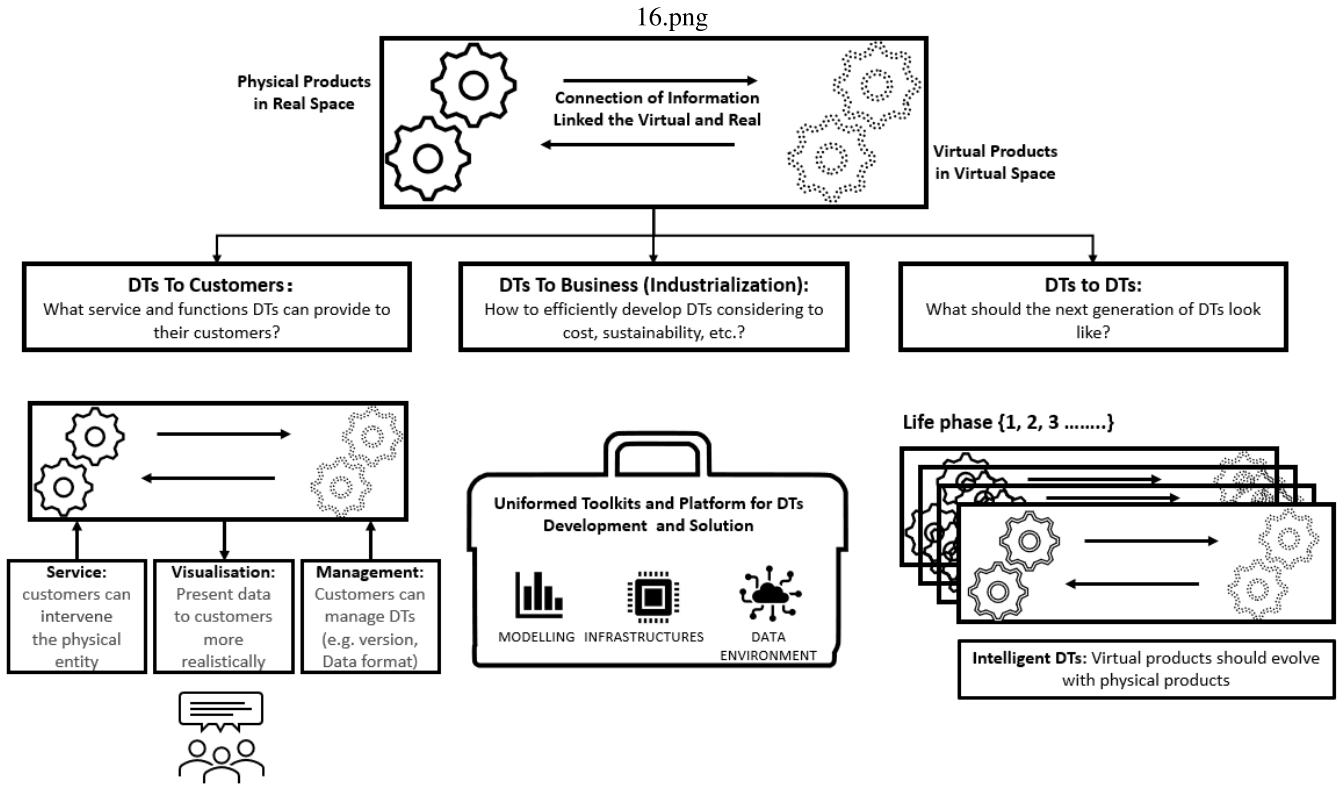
16.png

Physical Products in Real Space

Connection of Information Linked the Virtual and Real

Virtual Products in Virtual Space

**DTs To Customers:**
What service and functions DTs can provide to their customers?

**DTs To Business (Industrialization):**
How to efficiently develop DTs considering to cost, sustainability, etc.?

**DTs to DTs:**
What should the next generation of DTs look like?

**Service:** customers can intervene the physical entity

**Visualisation:** Present data to customers more realistically

**Management:** Customers can manage DTs (e.g. version, Data format)

Uniformed Toolkits and Platform for DTs Development and Solution

MODELLING INFRASTRUCTURES DATA ENVIRONMENT

Life phase {1, 2, 3 ........}

**Intelligent DTs:** Virtual products should evolve with physical products